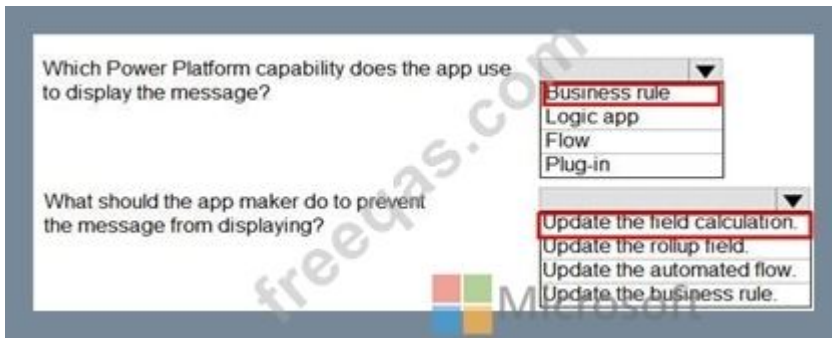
Which Power Platform capability does the app use to display the message?

Business rule
Logic app
Flow
Plug-in

What should the app maker do to prevent the message from displaying?

Update the field calculation.
Update the rollup field.
Update the automated flow.
Update the business rule.

freeqas.com

Microsoft